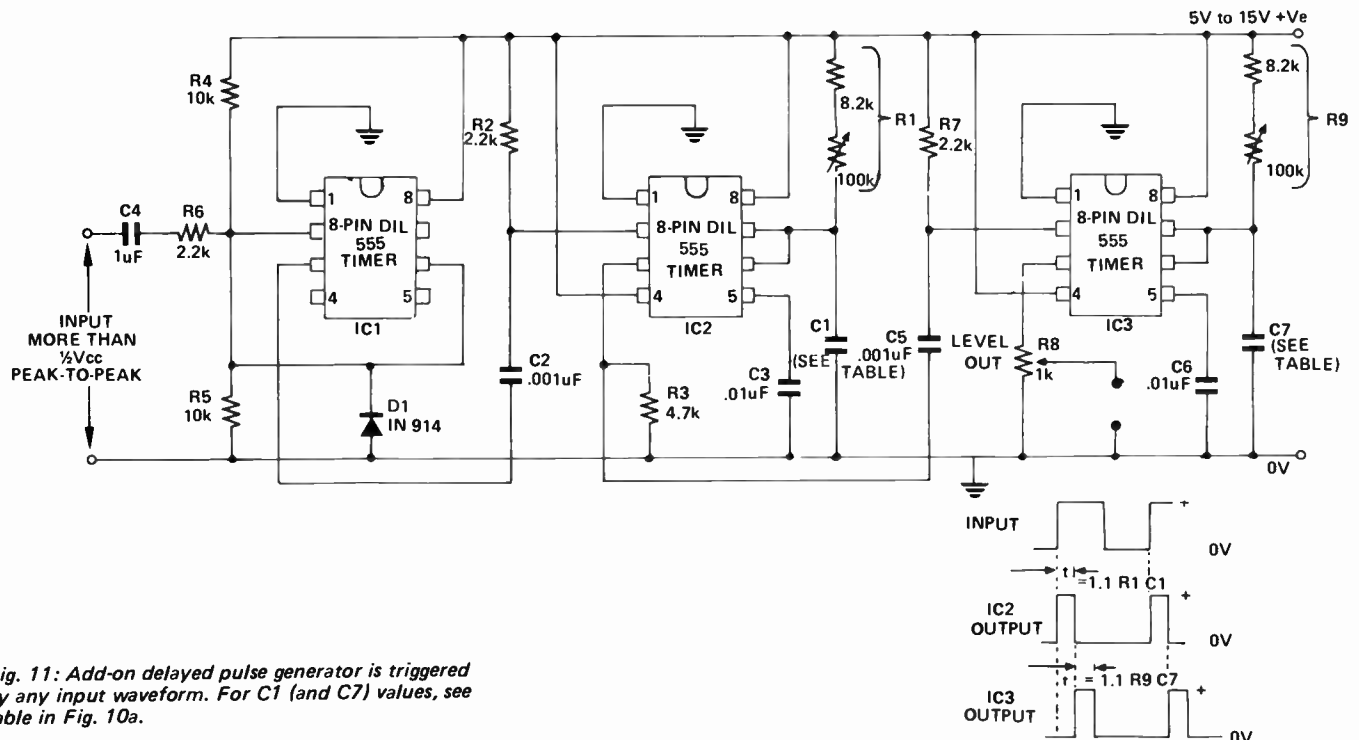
5V to 15V +Ve

R4
10k

R2
2.2k

8.2k

R1

100k

R7
2.2k

8.2k

R9

100k

C4
1uF

R6
2.2k

1
8
8-PIN DIL
555
TIMER
4
5
IC1

1
8
8-PIN DIL
555
TIMER
4
5
IC2

1
8
8-PIN DIL
555
TIMER
4
5
IC3

INPUT
MORE THAN
½Vcc
PEAK-TO-PEAK

R5
10k

D1
IN 914

C2
.001uF

R3
4.7k

C3
.01uF

C1
(SEE TABLE)

C5
.001uF

LEVEL OUT

R8
1k

C6
.01uF

C7
(SEE TABLE)

0V

INPUT
+
0V
t
= 1.1 R1 C1

IC2
OUTPUT
+
0V

t
= 1.1 R9 C7

IC3
OUTPUT
+
0V

ig. 11: Add-on delayed pulse generator is triggered y any input waveform. For C1 (and C7) values, see able in Fig. 10a.